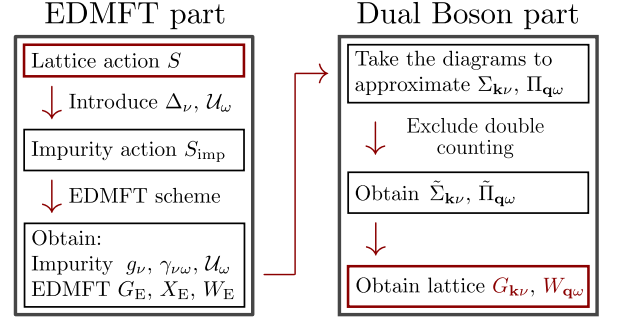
EDMFT part

Lattice action $S$

Introduce $\Delta_\nu$, $\mathcal{U}_\omega$

Impurity action $S_{\text{imp}}$

EDMFT scheme

Obtain:
Impurity $g_\nu$, $\gamma_{\nu\omega}$, $\mathcal{U}_\omega$
EDMFT $G_{\text{E}}$, $X_{\text{E}}$, $W_{\text{E}}$

Dual Boson part

Take the diagrams to approximate $\Sigma_{\mathbf{k}\nu}$, $\Pi_{\mathbf{q}\omega}$

Exclude double counting

Obtain $\tilde{\Sigma}_{\mathbf{k}\nu}$, $\tilde{\Pi}_{\mathbf{q}\omega}$

Obtain lattice $G_{\mathbf{k}\nu}$, $W_{\mathbf{q}\omega}$